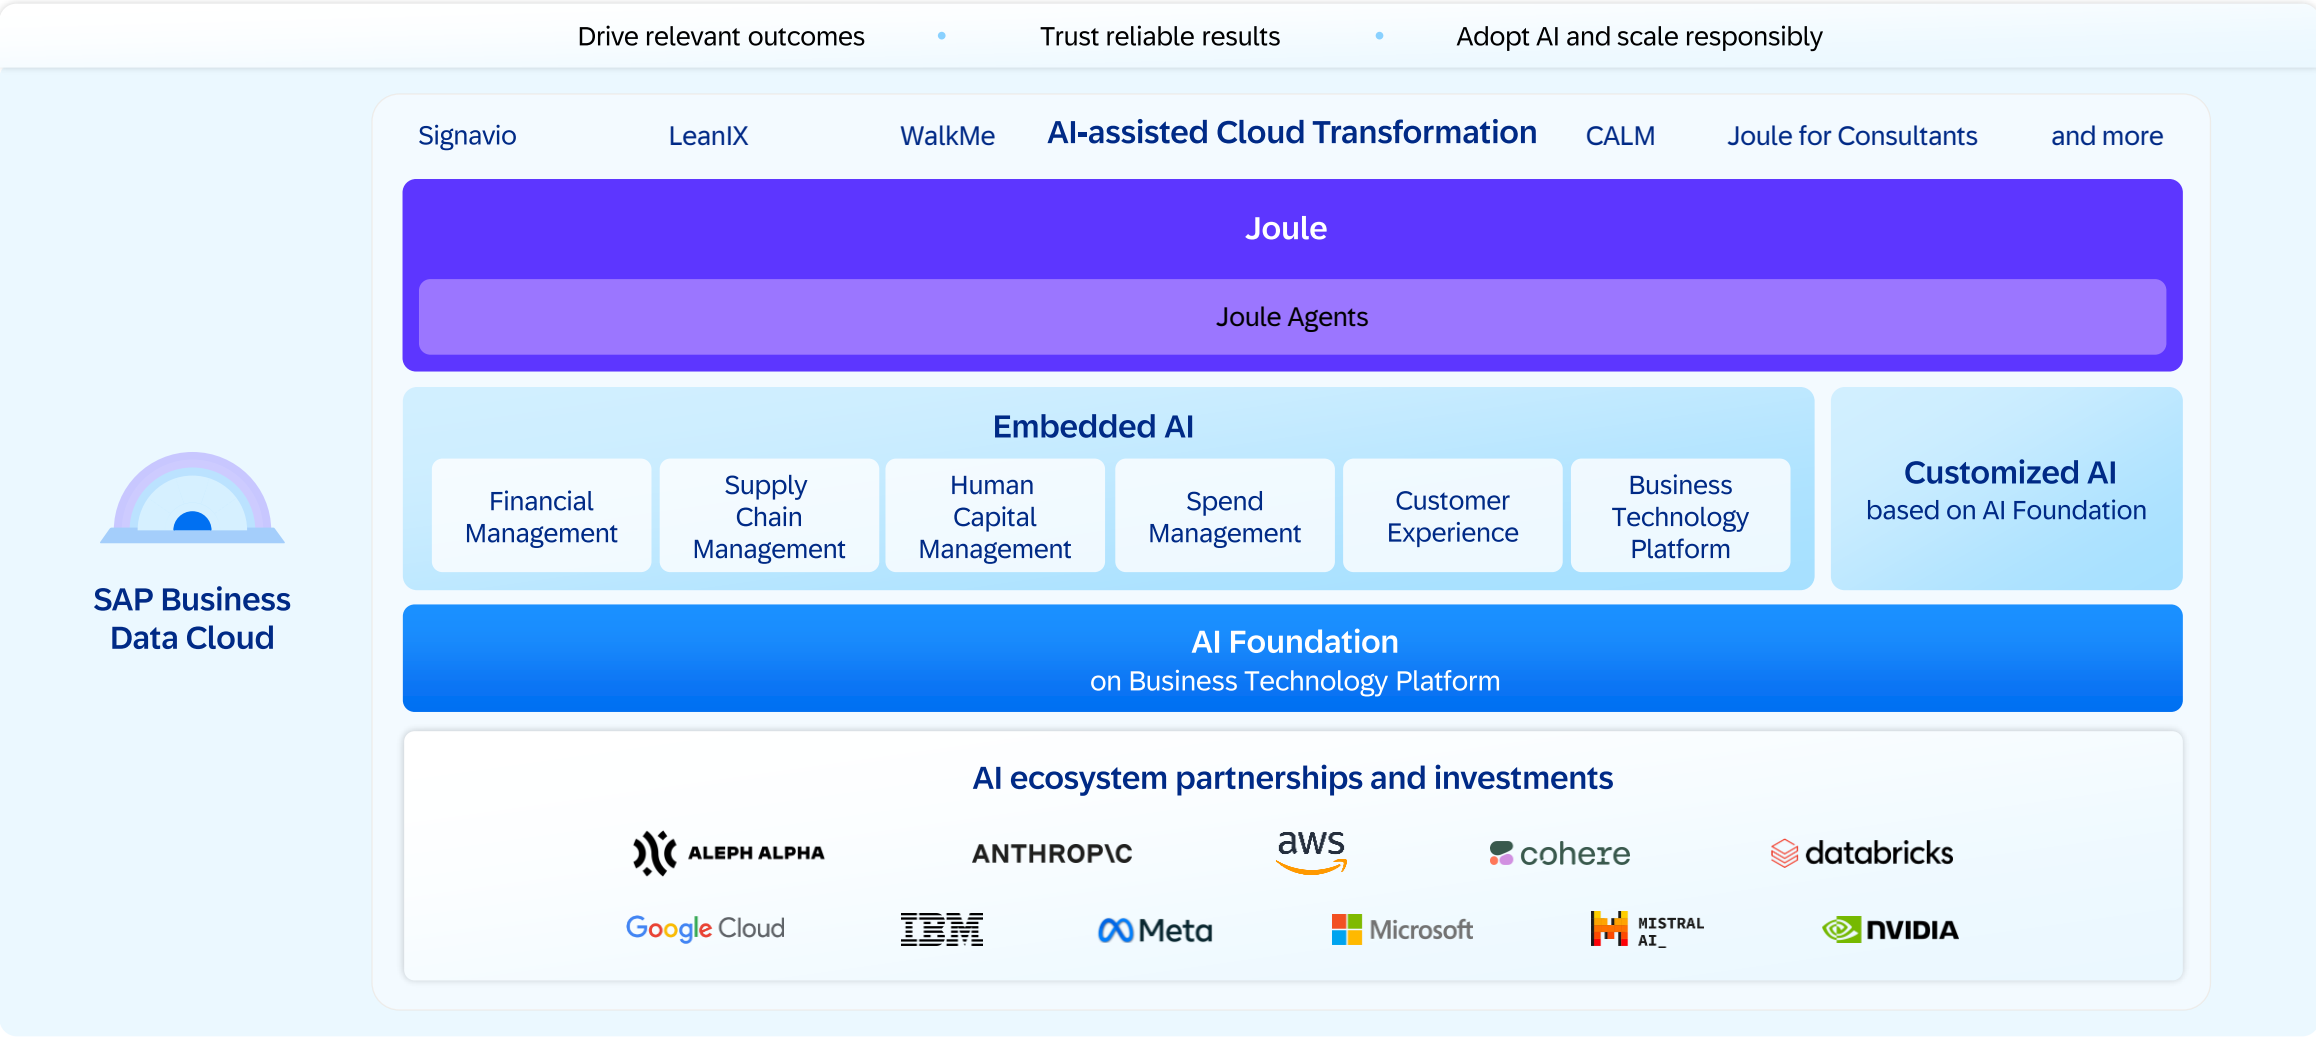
Drive relevant outcomes • Trust reliable results • Adopt AI and scale responsibly

Signavio LeanIX WalkMe AI-assisted Cloud Transformation CALM Joule for Consultants and more

Joule

Joule Agents

Embedded AI

Financial Management

Supply Chain Management

Human Capital Management

Spend Management

Customer Experience

Business Technology Platform

Customized AI
based on AI Foundation

SAP Business Data Cloud

AI Foundation
on Business Technology Platform

AI ecosystem partnerships and investments

ALEPH ALPHA ANTHROP\C aws cohere databricks

Google Cloud IBM Meta Microsoft MISTRAL AI_ NVIDIA